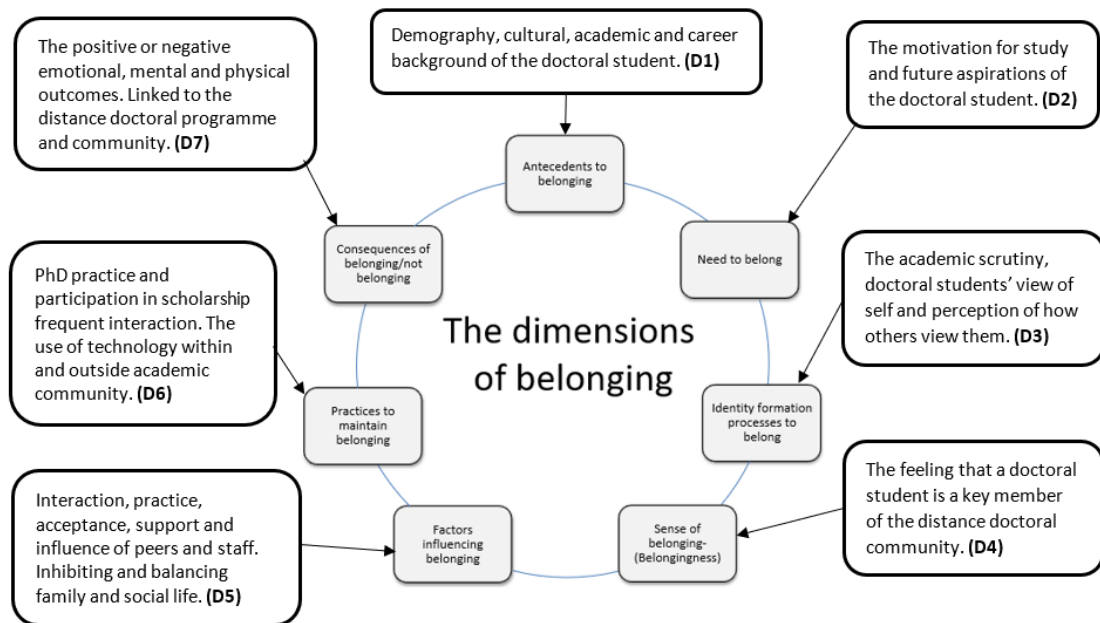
The positive or negative emotional, mental and physical outcomes. Linked to the distance doctoral programme and community. **(D7)**

Demography, cultural, academic and career background of the doctoral student. **(D1)**

The motivation for study and future aspirations of the doctoral student. **(D2)**

Antecedents to belonging

Consequences of belonging/not belonging

Need to belong

PhD practice and participation in scholarship frequent interaction. The use of technology within and outside academic community. **(D6)**

The dimensions of belonging

The academic scrutiny, doctoral students' view of self and perception of how others view them. **(D3)**

Practices to maintain belonging

Identity formation processes to belong

Interaction, practice, acceptance, support and influence of peers and staff. Inhibiting and balancing family and social life. **(D5)**

Factors influencing belonging

Sense of belonging- (Belongingness)

The feeling that a doctoral student is a key member of the distance doctoral community. **(D4)**